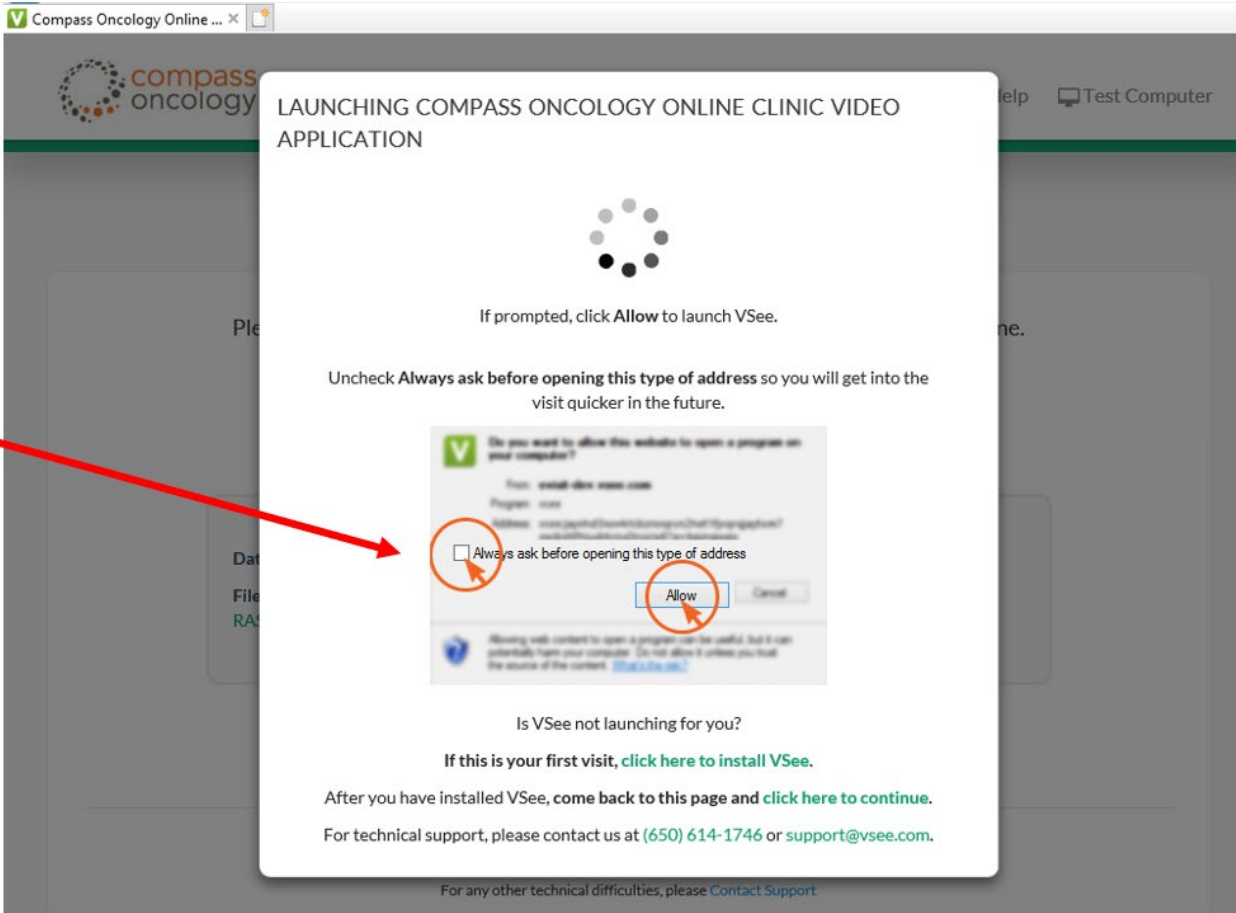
Compass Oncology Online ...

compass oncology

elp

Test Computer

LAUNCHING COMPASS ONCOLOGY ONLINE CLINIC VIDEO APPLICATION

If prompted, click **Allow** to launch VSee.

Uncheck **Always ask before opening this type of address** so you will get into the visit quicker in the future.

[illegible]

Always ask before opening this type of address

Allow

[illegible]

Is VSee not launching for you?

**If this is your first visit,** click here to install VSee.

After you have installed VSee, **come back to this page and** click here to continue.

For technical support, please contact us at (650) 614-1746 or support@vsee.com.

Ple

ne.

Dat

File

RAS

For any other technical difficulties, please Contact Support